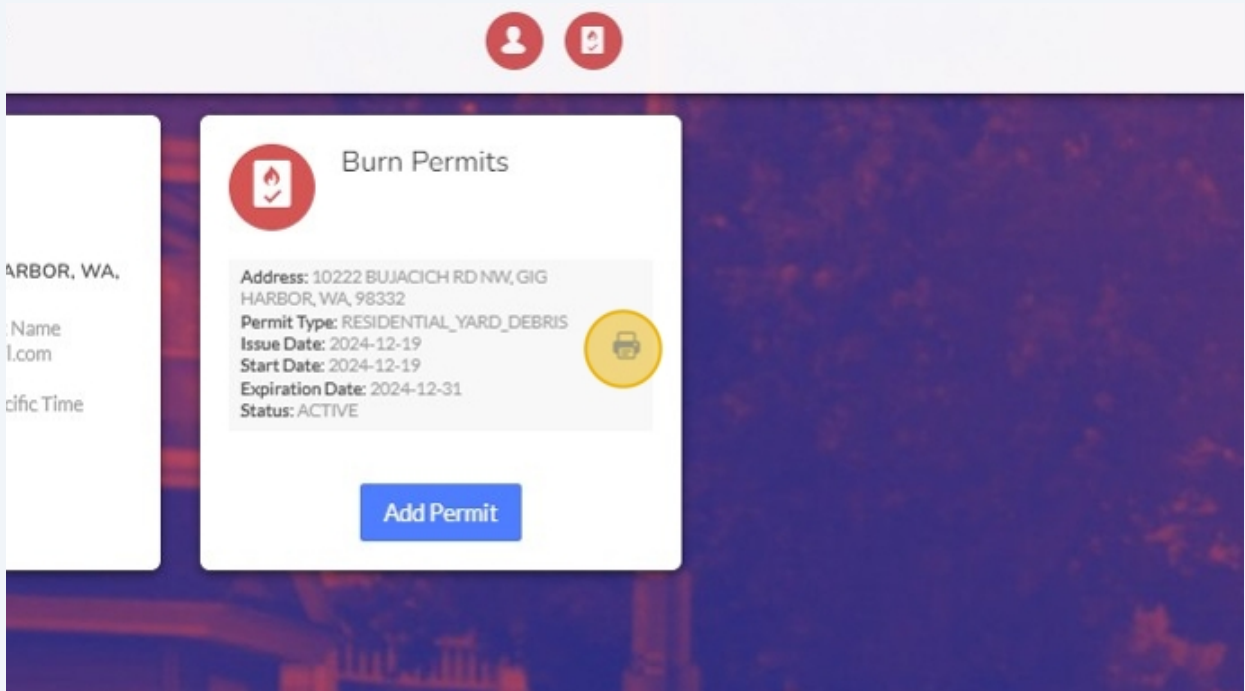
ARBOR, WA,

Name
l.com

cific Time

Burn Permits

Address: 10222 BUJACICH RD NW, GIG HARBOR, WA, 98332
Permit Type: RESIDENTIAL_YARD_DEBRIS
Issue Date: 2024-12-19
Start Date: 2024-12-19
Expiration Date: 2024-12-31
Status: ACTIVE

Add Permit